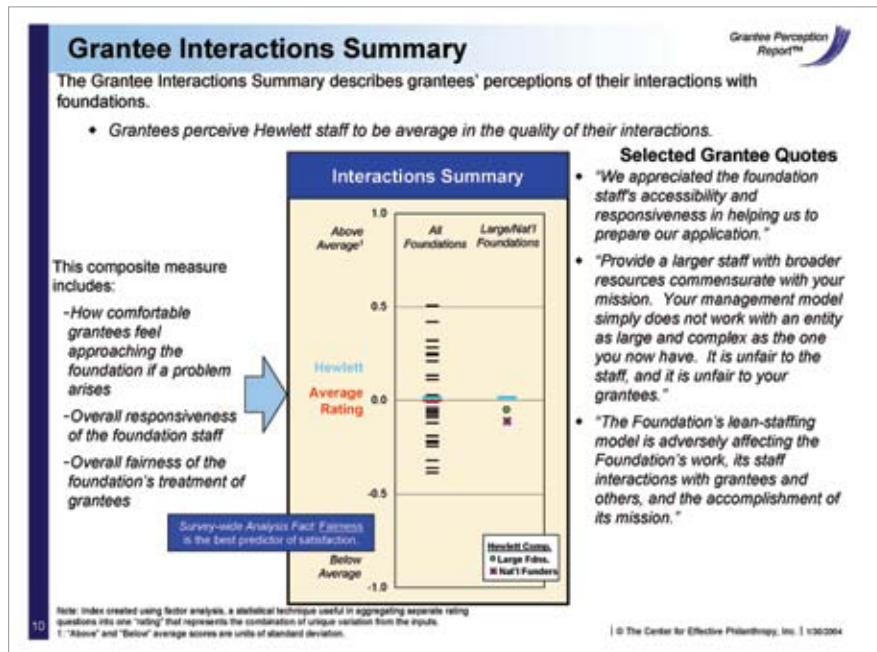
Grantee Interactions Summary

Grantee Perception Report™

The Grantee Interactions Summary describes grantees' perceptions of their interactions with foundations.

• Grantees perceive Hewlett staff to be average in the quality of their interactions.

Interactions Summary

Above Average¹

All Foundations

Large/Nat'l Foundations

1.0

0.5

0.0

-0.5

-1.0

Hewlett

Average Rating

Below Average

Hewlett Comp.
Large Fdns.
Nat'l Funders

This composite measure includes:

-How comfortable grantees feel approaching the foundation if a problem arises

-Overall responsiveness of the foundation staff

-Overall fairness of the foundation's treatment of grantees

Survey-wide Analysis Fact: Fairness is the best predictor of satisfaction.

Selected Grantee Quotes

• "We appreciated the foundation staff's accessibility and responsiveness in helping us to prepare our application."

• "Provide a larger staff with broader resources commensurate with your mission. Your management model simply does not work with an entity as large and complex as the one you now have. It is unfair to the staff, and it is unfair to your grantees."

• "The Foundation's lean-staffing model is adversely affecting the Foundation's work, its staff interactions with grantees and others, and the accomplishment of its mission."

Note: Index created using factor analysis, a statistical technique useful in aggregating separate rating questions into one "rating" that represents the combination of unique variation from the inputs.
1: "Above" and "Below" average scores are units of standard deviation.

10

© The Center for Effective Philanthropy, Inc. | 1/30/2004